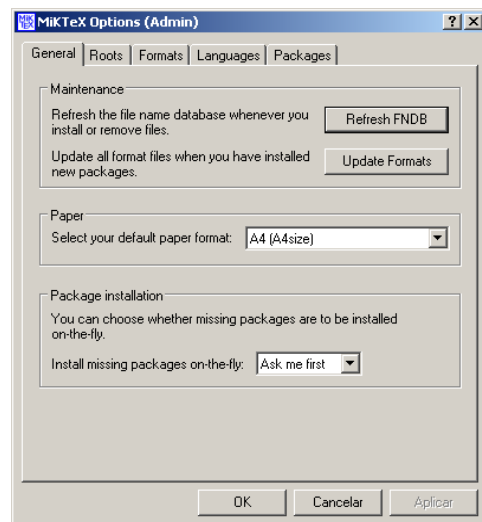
MiKTeX Options (Admin)

?

X

General

Roots

Formats

Languages

Packages

Maintenance

Refresh the file name database whenever you install or remove files.

Refresh FNDB

Update all format files when you have installed new packages.

Update Formats

Paper

Select your default paper format:

A4 (A4size)

Package installation

You can choose whether missing packages are to be installed on-the-fly.

Install missing packages on-the-fly:

Ask me first

OK

Cancelar

Aplicar